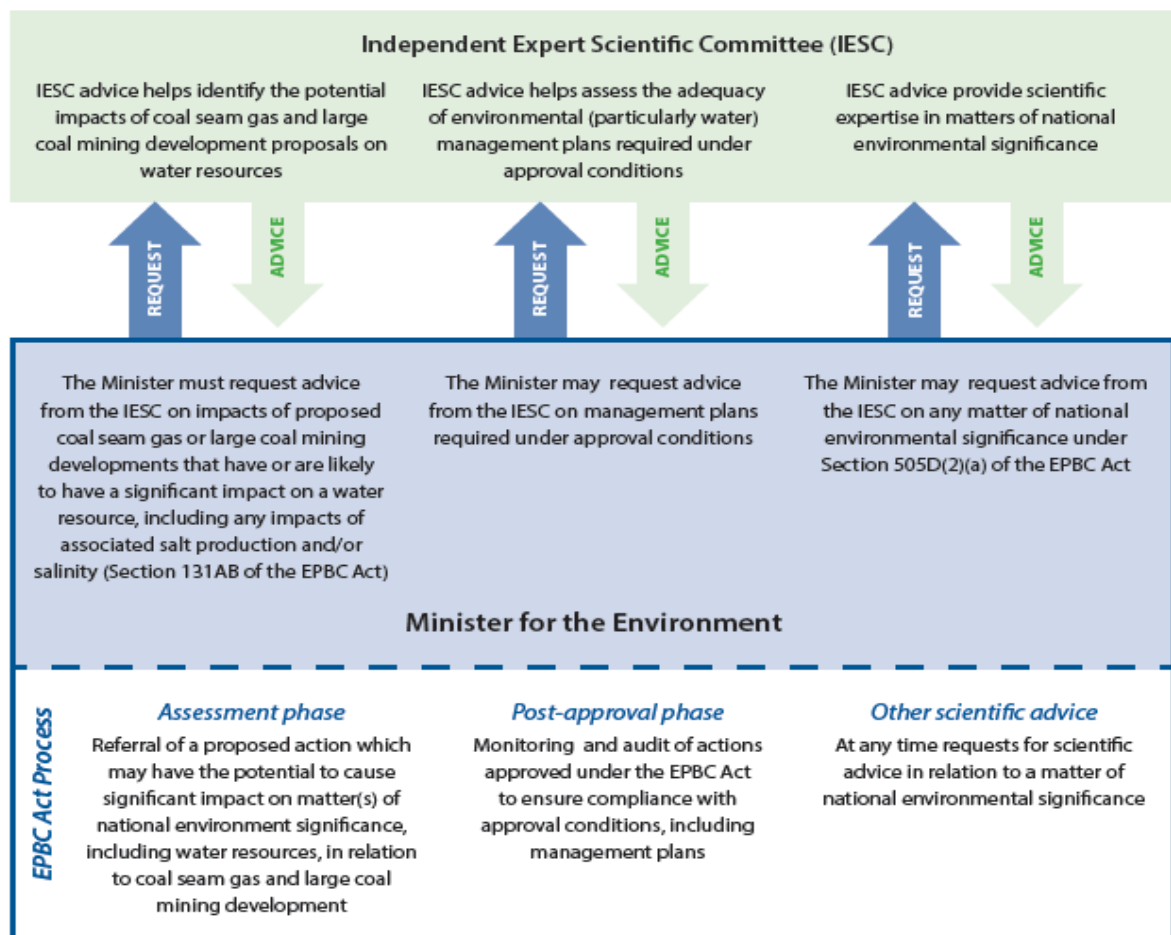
Independent Expert Scientific Committee (IESC)

IESC advice helps identify the potential impacts of coal seam gas and large coal mining development proposals on water resources

IESC advice helps assess the adequacy of environmental (particularly water) management plans required under approval conditions

IESC advice provide scientific expertise in matters of national environmental significance

REQUEST

ADVICE

REQUEST

ADVICE

REQUEST

ADVICE

The Minister must request advice from the IESC on impacts of proposed coal seam gas or large coal mining developments that have or are likely to have a significant impact on a water resource, including any impacts of associated salt production and/or salinity (Section 131AB of the EPBC Act)

The Minister may request advice from the IESC on management plans required under approval conditions

The Minister may request advice from the IESC on any matter of national environmental significance under Section 505D(2)(a) of the EPBC Act

Minister for the Environment

EPBC Act Process

Assessment phase

Referral of a proposed action which may have the potential to cause significant impact on matter(s) of national environment significance, including water resources, in relation to coal seam gas and large coal mining development

Post-approval phase

Monitoring and audit of actions approved under the EPBC Act to ensure compliance with approval conditions, including management plans

Other scientific advice

At any time requests for scientific advice in relation to a matter of national environmental significance